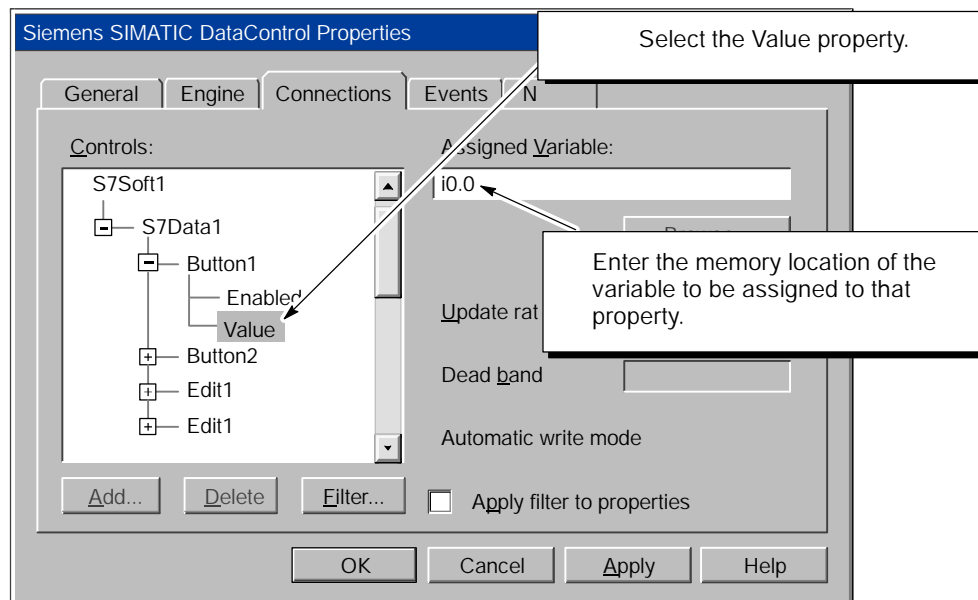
Siemens SIMATIC DataControl Properties

Select the Value property.

General
Engine
Connections
Events
N

Controls:

Assigned Variable:

S7Soft1
S7Data1
Button1
Enabled
Value
Button2
Edit1
Edit1

i0.0

Enter the memory location of the variable to be assigned to that property.

Update rat

Dead band

Automatic write mode

Add...
Delete
Filter...

Apply filter to properties

OK
Cancel
Apply
Help